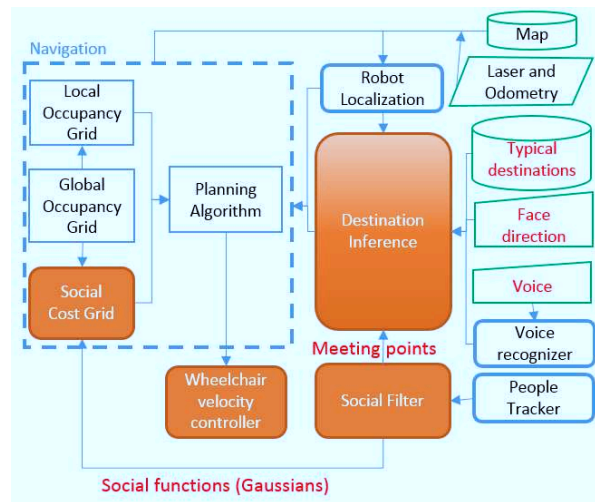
Navigation

Map

Laser and Odometry

Robot Localization

Local Occupancy Grid

Global Occupancy Grid

Social Cost Grid

Planning Algorithm

Destination Inference

Typical destinations

Face direction

Voice

Voice recognizer

Meeting points

Wheelchair velocity controller

Social Filter

People Tracker

Social functions (Gaussians)